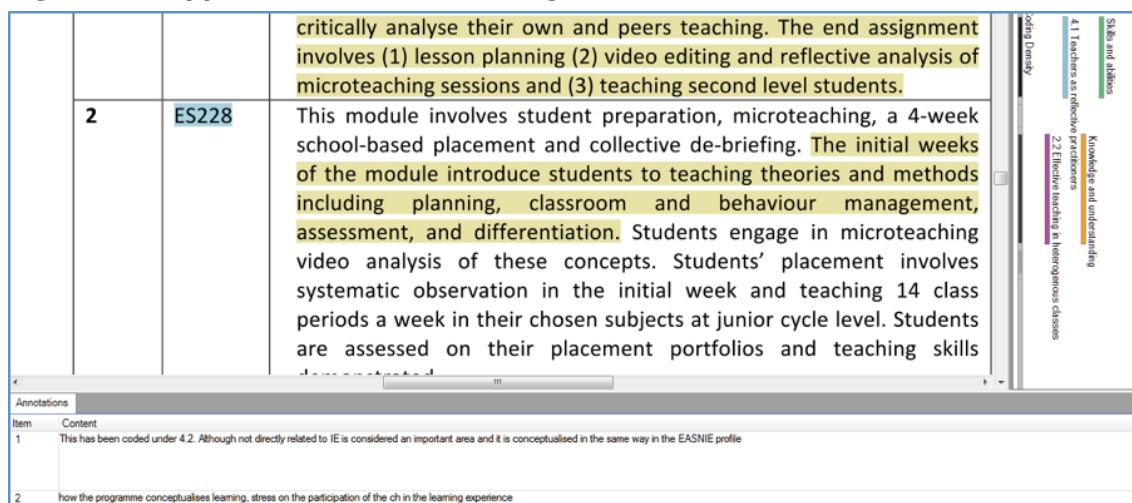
critically analyse their own and peers teaching. The end assignment involves (1) lesson planning (2) video editing and reflective analysis of microteaching sessions and (3) teaching second level students.

| 2 | ES228 | This module involves student preparation, microteaching, a 4-week school-based placement and collective de-briefing. The initial weeks of the module introduce students to teaching theories and methods including planning, classroom and behaviour management, assessment, and differentiation. Students engage in microteaching video analysis of these concepts. Students' placement involves systematic observation in the initial week and teaching 14 class periods a week in their chosen subjects at junior cycle level. Students are assessed on their placement portfolios and teaching skills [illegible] |
|---|---|---|

Coding Density

Skills and abilities

4.1 Teachers as reflective practitioners

Knowledge and understanding

2.2 Effective teaching in heterogeneous classes

Annotations

| Item | Content |
|---|---|
| 1 | This has been coded under 4.2. Although not directly related to IE is considered an important area and it is conceptualised in the same way in the EASNIE profile |
| 2 | how the programme conceptualises learning, stress on the participation of the ch in the learning experience |